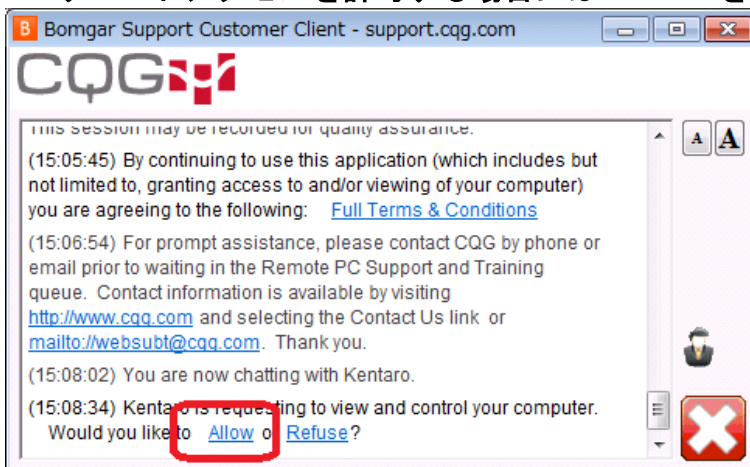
Bomgar Support Customer Client - support.cqg.com

CQG

This session may be recorded for quality assurance.

(15:05:45) By continuing to use this application (which includes but not limited to, granting access to and/or viewing of your computer) you are agreeing to the following: Full Terms & Conditions

(15:06:54) For prompt assistance, please contact CQG by phone or email prior to waiting in the Remote PC Support and Training queue. Contact information is available by visiting http://www.cqg.com and selecting the Contact Us link or mailto://websubt@cqg.com. Thank you.

(15:08:02) You are now chatting with Kentaro.

(15:08:34) Kentaro is requesting to view and control your computer. Would you like to Allow or Refuse?

A A